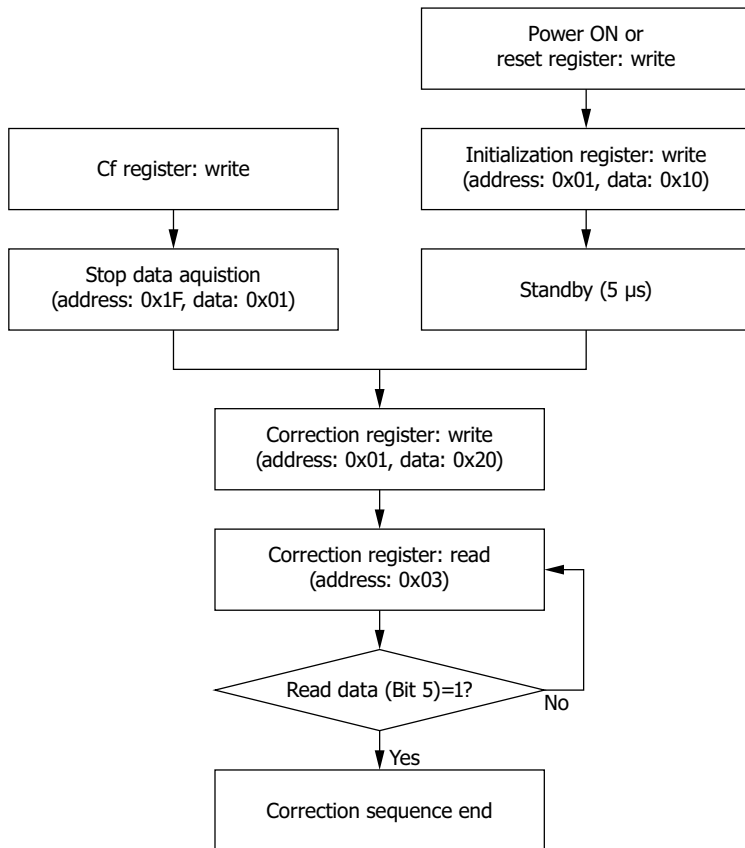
Power ON or reset register: write

Cf register: write

Initialization register: write (address: 0x01, data: 0x10)

Stop data aquistion (address: 0x1F, data: 0x01)

Standby (5 μs)

Correction register: write (address: 0x01, data: 0x20)

Correction register: read (address: 0x03)

Read data (Bit 5)=1?

No

Yes

Correction sequence end